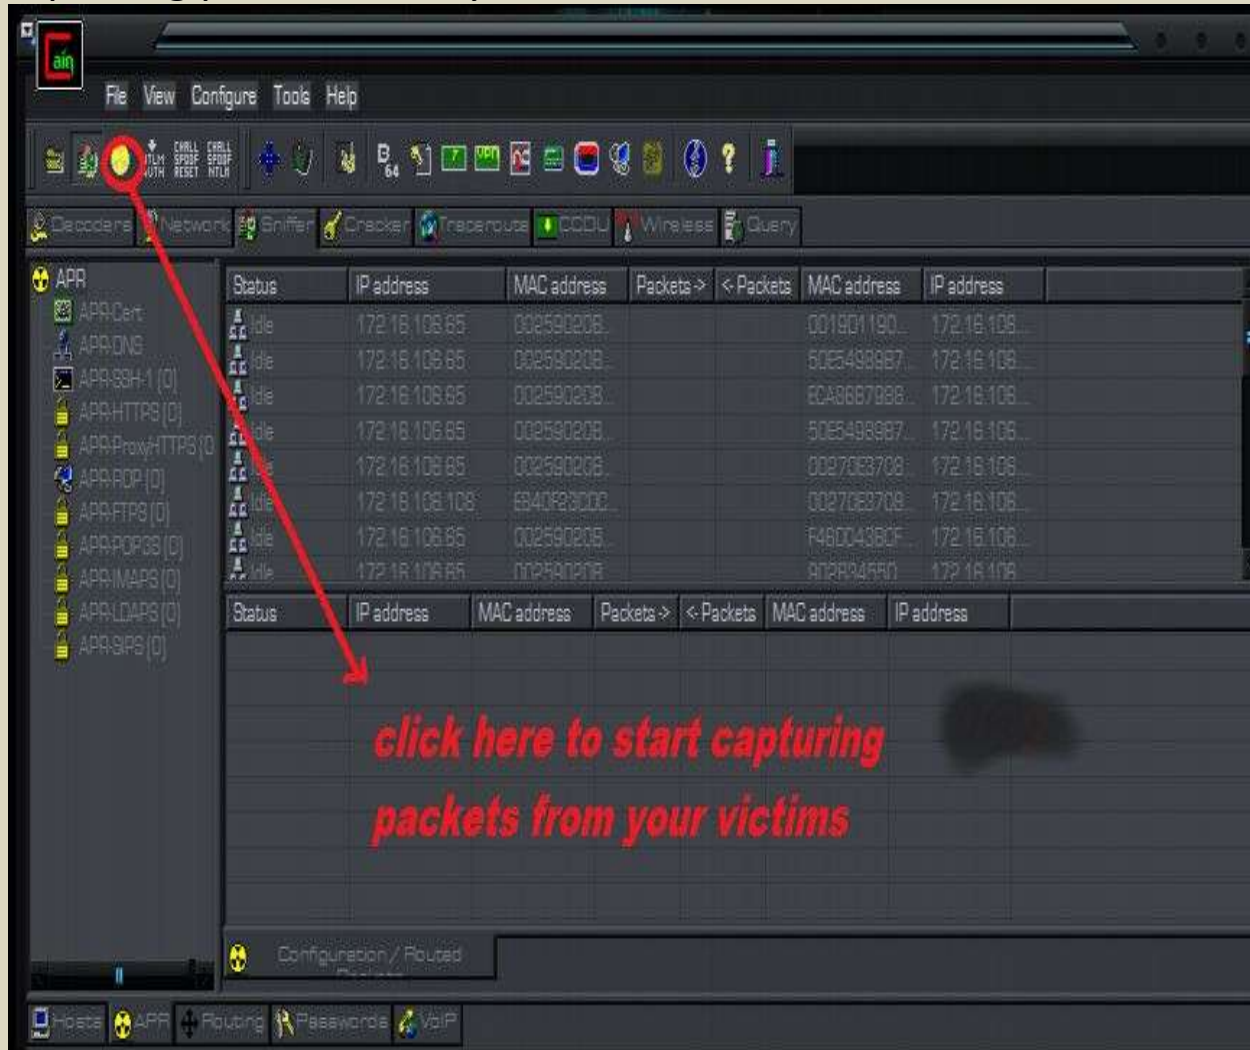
File View Configure Tools Help

Decoders Network Sniffer Cracker Traceroute CCDU Wireless Query

APR
APR-Cert
APR-DNS
APR-SSH-1 (0)
APR-HTTPS (0)
APR-ProxyHTTPS (0)
APR-RDP (0)
APR-FTPS (0)
APR-POP3S (0)
APR-IMAPS (0)
APR-LDAPS (0)
APR-SIPS (0)

| Status | IP address | MAC address | Packets -> | <- Packets | MAC address | IP address |
|---|---|---|---|---|---|---|
| Idle | 172.16.106.65 | 002590206... | | | 001901190... | 172.16.106... |
| Idle | 172.16.106.65 | 002590206... | | | 50E5498987... | 172.16.106... |
| Idle | 172.16.106.65 | 002590206... | | | ECA8687986... | 172.16.106... |
| Idle | 172.16.106.65 | 002590206... | | | 50E5498987... | 172.16.106... |
| Idle | 172.16.106.65 | 002590206... | | | 0027063708... | 172.16.106... |
| Idle | 172.16.106.106 | E840F23CDC... | | | 0027063708... | 172.16.106... |
| Idle | 172.16.106.65 | 002590206... | | | F46D04360F... | 172.16.106... |
| Idle | 172.16.106.65 | 002590206 | | | 902B34550 | 172.16.106 |

| Status | IP address | MAC address | Packets -> | <- Packets | MAC address | IP address |
|---|---|---|---|---|---|---|

click here to start capturing packets from your victims

Configuration / Routed Packets

Hosts APR Routing Passwords VoIP